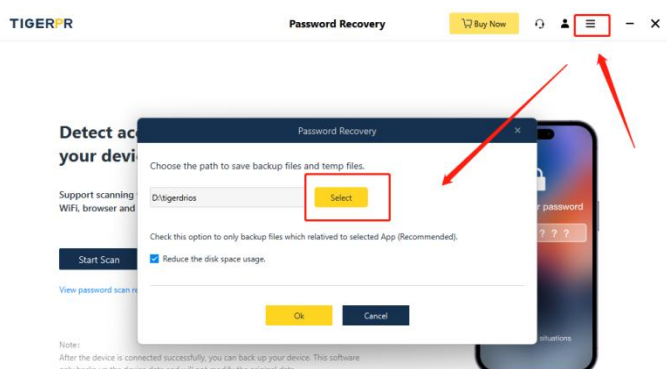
TIGERPR

Password Recovery

Buy Now

Detect ac
your devic

Support scanning
WiFi, browser and

Start Scan

View password scan r

Note:
After the device is connected successfully, you can back up your device. This software

Password Recovery

Choose the path to save backup files and temp files.

D:\tigerdrios

Select

Check this option to only backup files which relatived to selected App (Recommended).

Reduce the disk space usage.

Ok

Cancel

r password

? ? ?

situations.